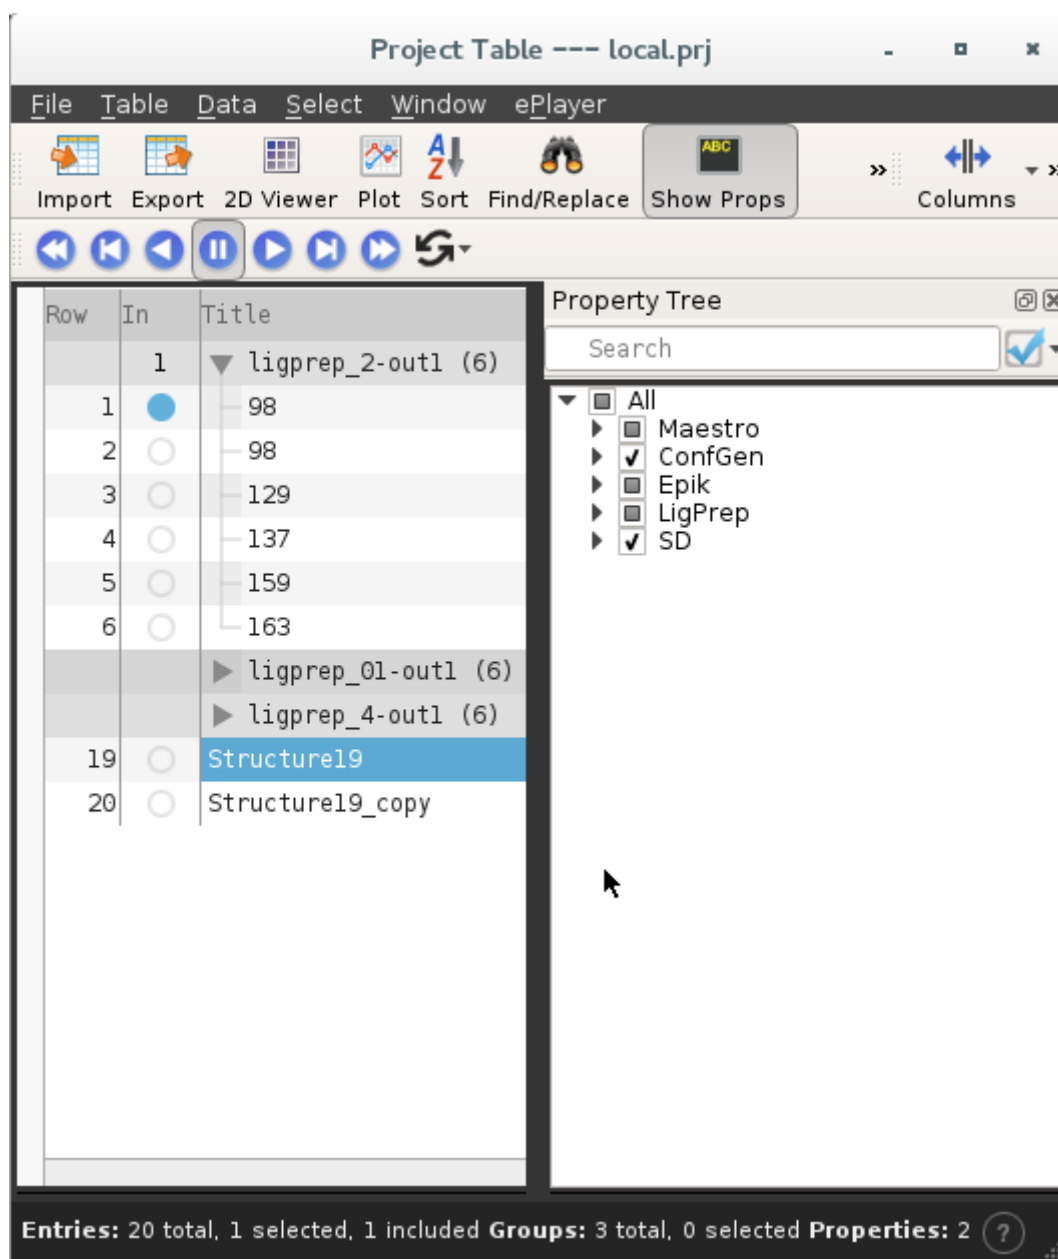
Project Table --- local.prj

File Table Data Select Window ePlayer

Import Export 2D Viewer Plot Sort Find/Replace Show Props » Columns

| Row | In | Title |
|---|---|---|
| | 1 | ligprep_2-out1 (6) |
| 1 | | 98 |
| 2 | | 98 |
| 3 | | 129 |
| 4 | | 137 |
| 5 | | 159 |
| 6 | | 163 |
| | | ligprep_01-out1 (6) |
| | | ligprep_4-out1 (6) |
| 19 | | Structure19 |
| 20 | | Structure19_copy |

Property Tree

Search

All
Maestro
ConfGen
Epik
LigPrep
SD

Entries: 20 total, 1 selected, 1 included Groups: 3 total, 0 selected Properties: 2